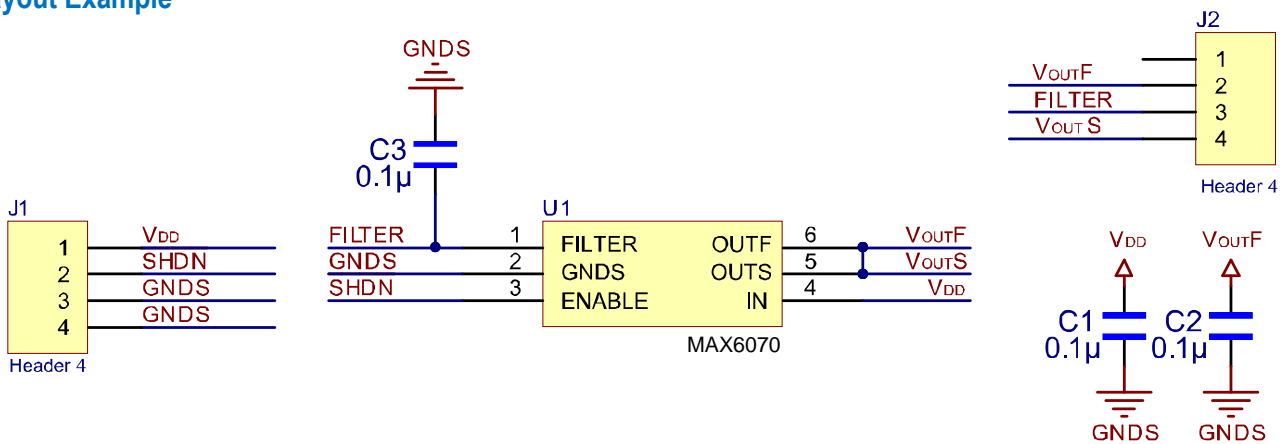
yout Example

GNDS

C3
0.1µ

J2
1
VOUTF 2
FILTER 3
VOUT S 4
Header 4

J1
1
2
3
4
Header 4

VDD
SHDN
GNDS
GNDS

U1
FILTER 1
GNDS 2
SHDN 3

FILTER
GNDS
ENABLE
OUTF
OUTS
IN

6 VOUTF
5 VOUTS
4 VDD

MAX6070

VDD
VOUTF

C1
0.1µ
C2
0.1µ

GNDS
GNDS